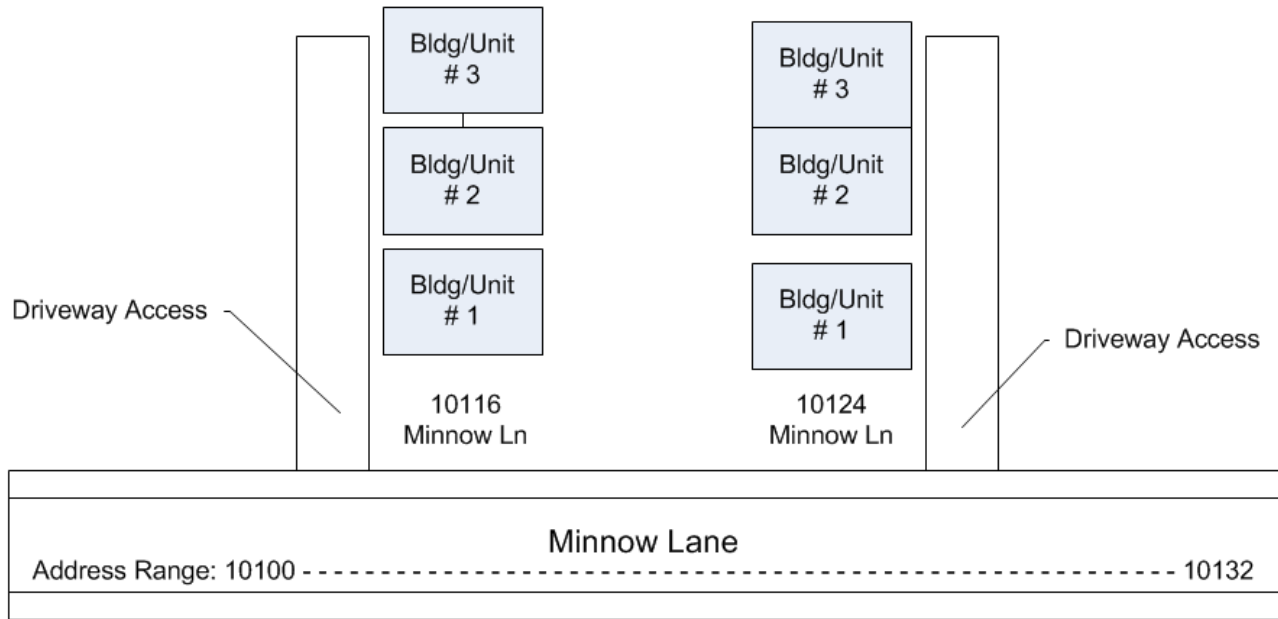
Bldg/Unit # 3

Bldg/Unit # 2

Bldg/Unit # 1

Bldg/Unit # 3

Bldg/Unit # 2

Bldg/Unit # 1

Driveway Access

Driveway Access

10116 Minnow Ln

10124 Minnow Ln

Minnow Lane

Address Range: 10100 - - - - - - - - - - - - - - - - - - - - - - - - - - - - - - - - - - - - - - - - 10132